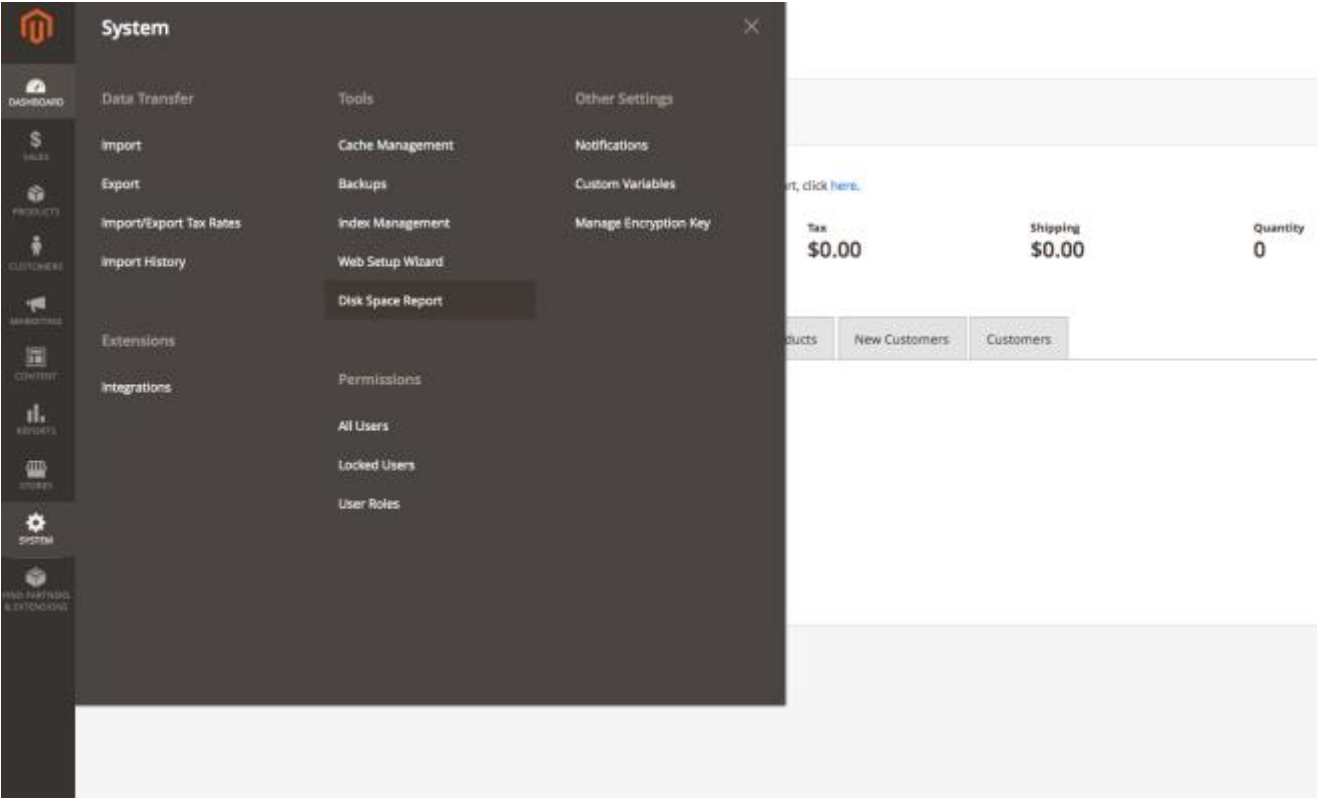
DASHBOARD
SALES
PRODUCTS
CUSTOMERS
MARKETING
CONTENT
REPORTS
STORES
SYSTEM
FIND PARTNERS & EXTENSIONS

System

×

Data Transfer
Import
Export
Import/Export Tax Rates
Import History

Extensions
Integrations

Tools
Cache Management
Backups
Index Management
Web Setup Wizard
Disk Space Report

Permissions
All Users
Locked Users
User Roles

Other Settings
Notifications
Custom Variables
Manage Encryption Key

rt, click here.

| Tax | Shipping | Quantity |
|---|---|---|
| $0.00 | $0.00 | 0 |

ducts | New Customers | Customers